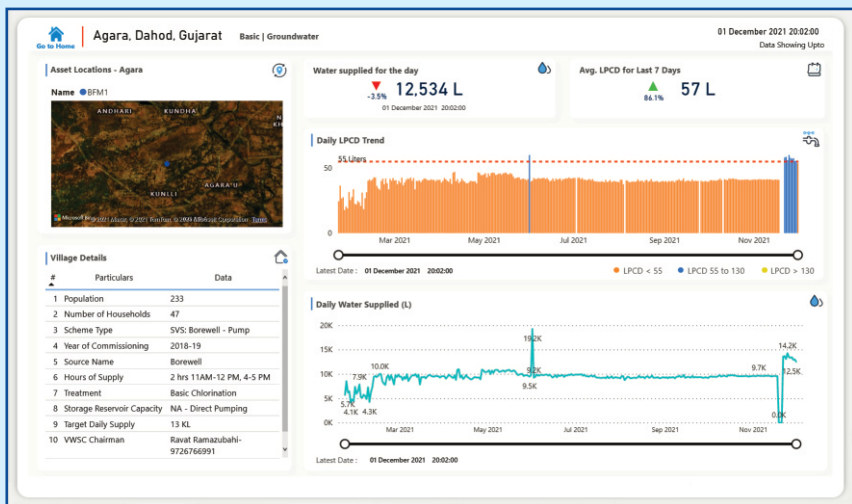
Go to Home

Agara, Dahod, Gujarat

Basic | Groundwater

01 December 2021 20:02:00
Data Showing Upto

Asset Locations - Agara

Name ● BFM1

ANDHARI
KUNDHA
KUNLLI
AGARA UP

Microsoft Bing © 2021 Microsoft © 2021 TomTom, © 2021 Maxar Corporation Terms

Water supplied for the day

-3.5%

12,534 L

01 December 2021 20:02:00

Avg. LPCD for Last 7 Days

86.1%

57 L

Daily LPCD Trend

55 Liters

50

0

Mar 2021
May 2021
Jul 2021
Sep 2021
Nov 2021

Latest Date : 01 December 2021 20:02:00

● LPCD < 55 ● LPCD 55 to 130 ● LPCD > 130

Village Details

| # | Particulars | Data |
|---|---|---|
| 1 | Population | 233 |
| 2 | Number of Households | 47 |
| 3 | Scheme Type | SVS: Borewell - Pump |
| 4 | Year of Commissioning | 2018-19 |
| 5 | Source Name | Borewell |
| 6 | Hours of Supply | 2 hrs 11AM-12 PM, 4-5 PM |
| 7 | Treatment | Basic Chlorination |
| 8 | Storage Reservoir Capacity | NA - Direct Pumping |
| 9 | Target Daily Supply | 13 KL |
| 10 | VWSC Chairman | Ravat Ramazubahi-9726766991 |

Daily Water Supplied (L)

20K
15K
10K
5K
0K

19.2K
10.0K
7.9K
5.7K
4.1K
4.3K
9.2K
9.5K
9.7K
14.2K
12.5K
0.0K

Mar 2021
May 2021
Jul 2021
Sep 2021
Nov 2021

Latest Date : 01 December 2021 20:02:00